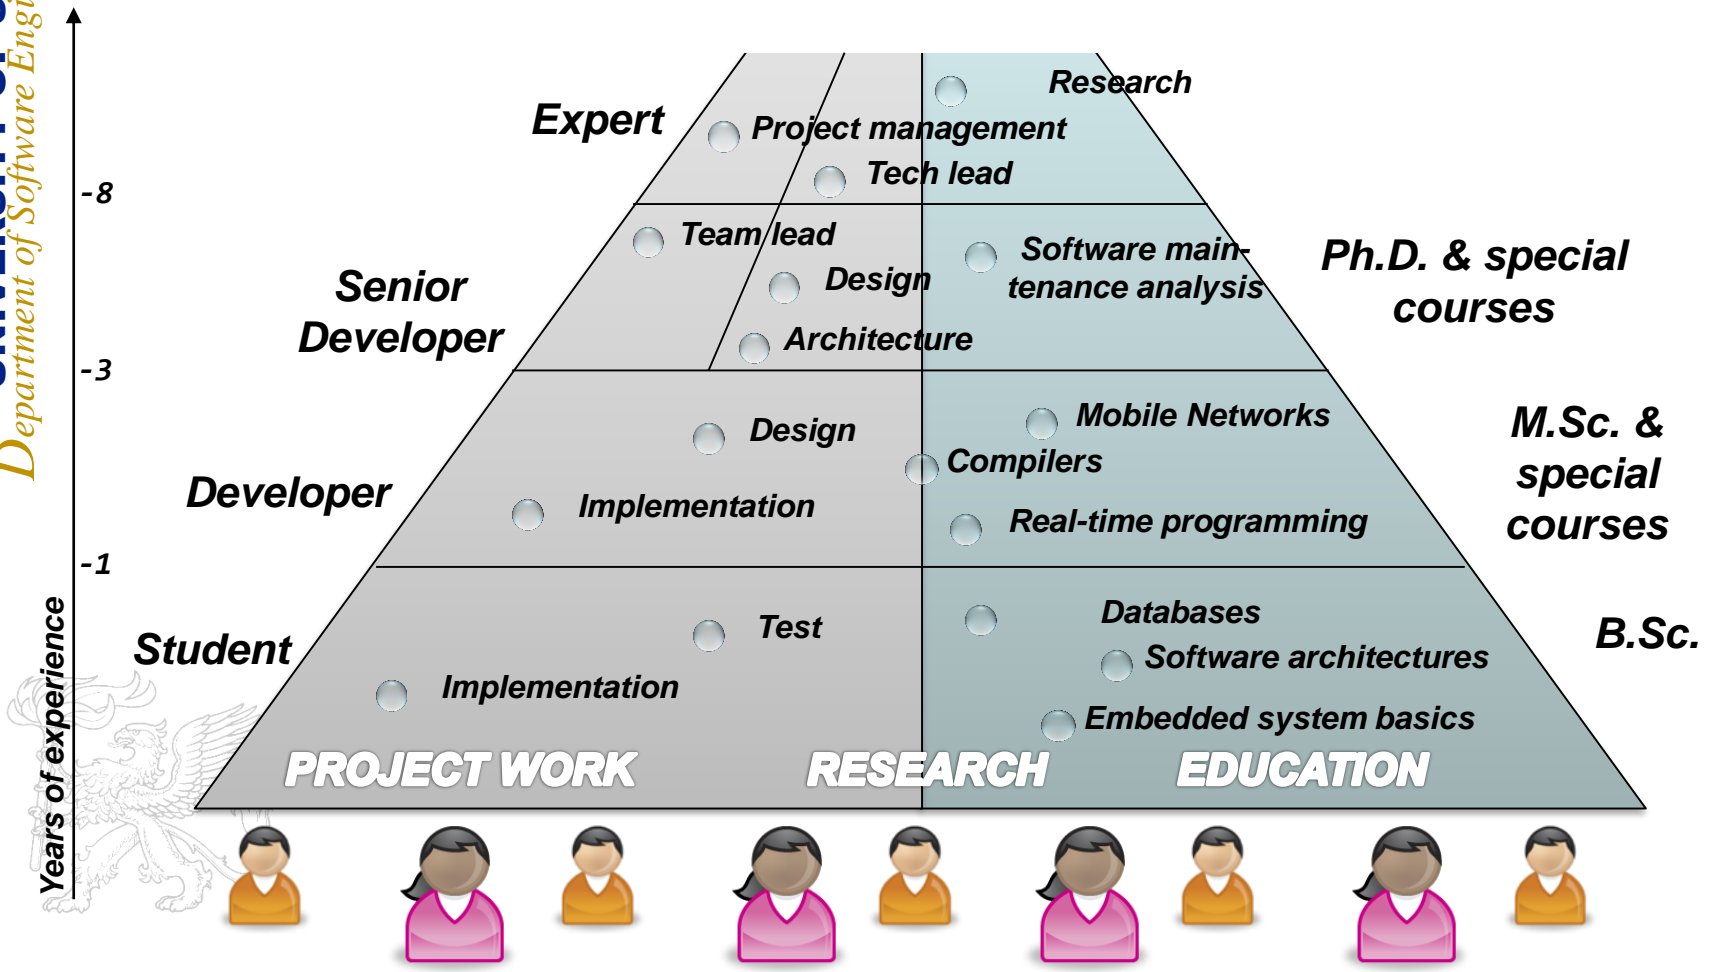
Department of Software Engi

Years of experience

-8

-3

-1

Expert

Senior Developer

Developer

Student

Research

Project management

Tech lead

Team lead

Design

Architecture

Software maintenance analysis

Design

Implementation

Mobile Networks

Compilers

Real-time programming

Test

Implementation

Databases

Software architectures

Embedded system basics

Ph.D. & special courses

M.Sc. & special courses

B.Sc.

PROJECT WORK

RESEARCH

EDUCATION